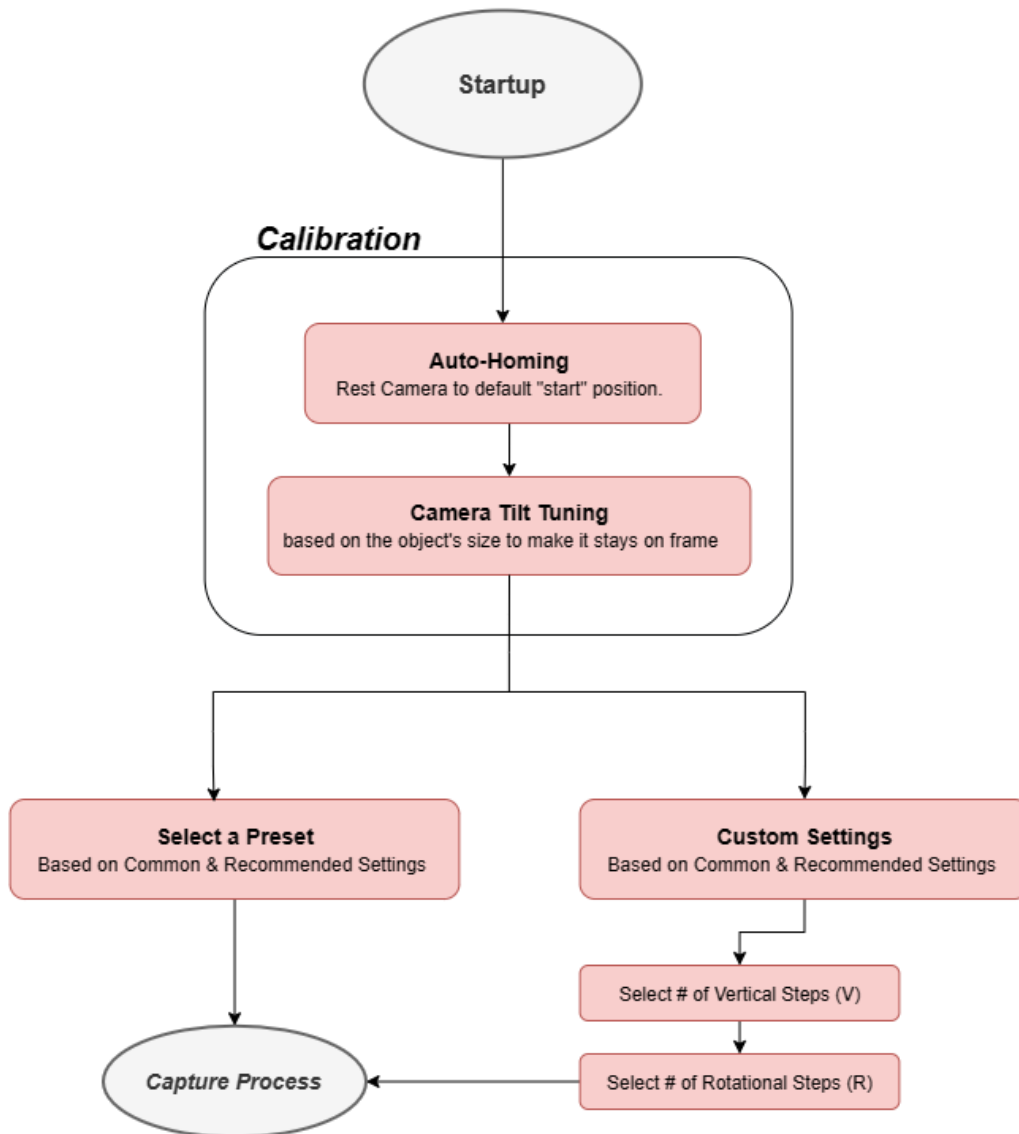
Startup

Calibration

Auto-Homing
Rest Camera to default "start" position.

Camera Tilt Tuning
based on the object's size to make it stays on frame

Select a Preset
Based on Common & Recommended Settings

Custom Settings
Based on Common & Recommended Settings

Select # of Vertical Steps (V)

Select # of Rotational Steps (R)

Capture Process